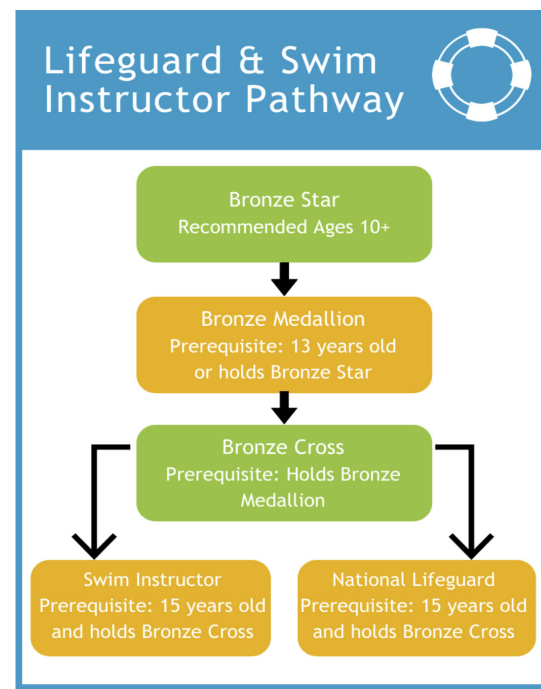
Lifeguard & Swim Instructor Pathway

Bronze Star
Recommended Ages 10+

Bronze Medallion
Prerequisite: 13 years old or holds Bronze Star

Bronze Cross
Prerequisite: Holds Bronze Medallion

Swim Instructor
Prerequisite: 15 years old and holds Bronze Cross

National Lifeguard
Prerequisite: 15 years old and holds Bronze Cross